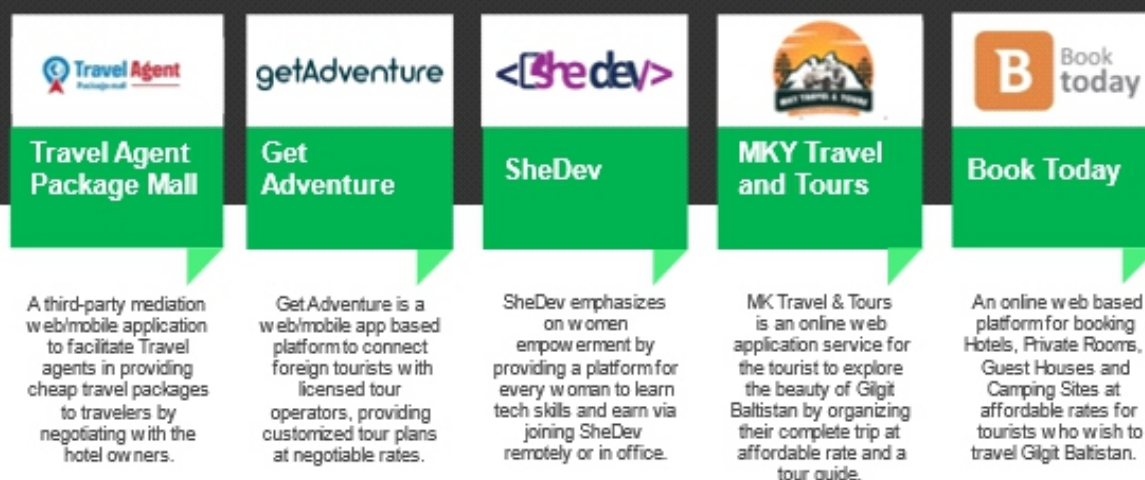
Travel Agent
Package mall

Travel Agent Package Mall

A third-party mediation web/mobile application to facilitate Travel agents in providing cheap travel packages to travelers by negotiating with the hotel owners.

getAdventure

Get Adventure

Get Adventure is a web/mobile app based platform to connect foreign tourists with licensed tour operators, providing customized tour plans at negotiable rates.

<SheDev>

SheDev

SheDev emphasizes on women empowerment by providing a platform for every woman to learn tech skills and earn via joining SheDev remotely or in office.

MKY TRAVEL & TOURS

MKY Travel and Tours

MK Travel & Tours is an online web application service for the tourist to explore the beauty of Gilgit Baltistan by organizing their complete trip at affordable rate and a tour guide.

B Book today

Book Today

An online web based platform for booking Hotels, Private Rooms, Guest Houses and Camping Sites at affordable rates for tourists who wish to travel Gilgit Baltistan.